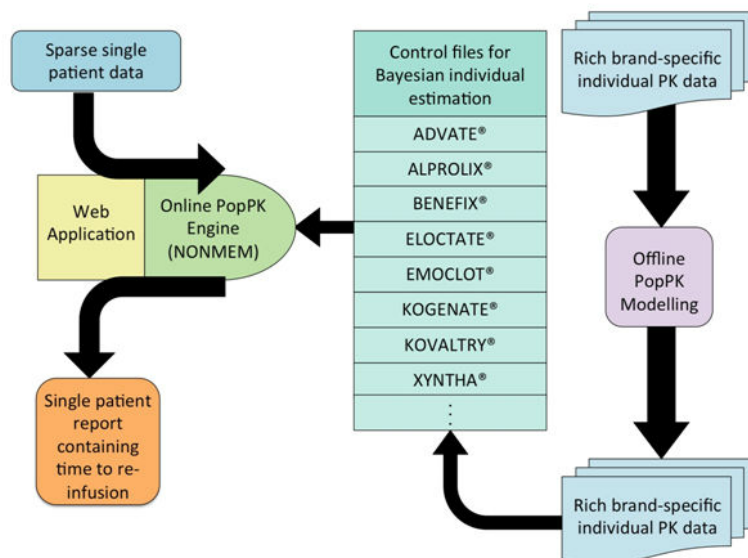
Sparse single patient data

Web Application

Online PopPK Engine (NONMEM)

Single patient report containing time to re-infusion

Control files for Bayesian individual estimation

| ADVATE® |
|---|
| ALPROLIX® |
| BENEFIX® |
| ELOCTATE® |
| EMOCLOT® |
| KOGENATE® |
| KOVALTRY® |
| XYNTHA® |
| ⋮ |

Rich brand-specific individual PK data

Offline PopPK Modelling

Rich brand-specific individual PK data